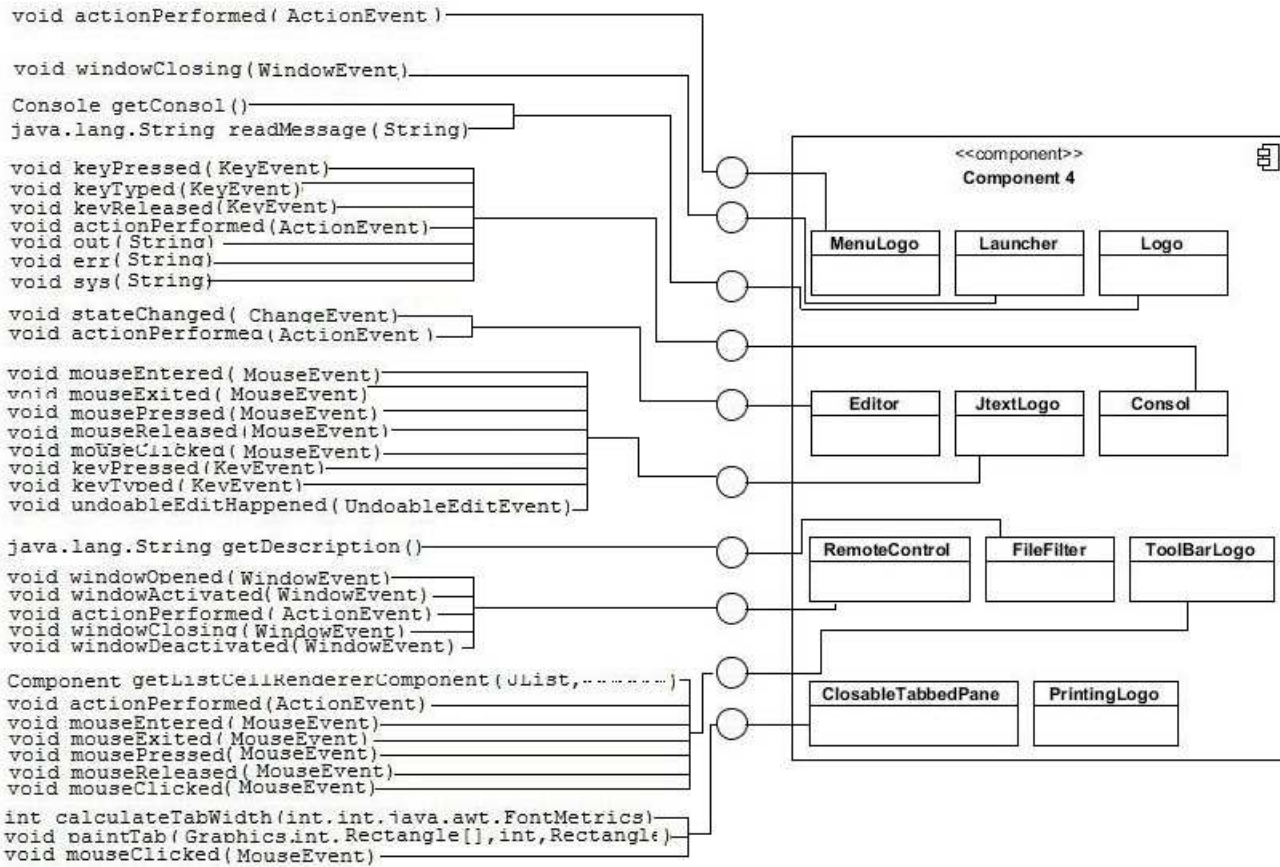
void actionPerformed( ActionEvent )

void windowClosing(WindowEvent)

Console getConsol()
java.lang.String readMessage(String)

void keyPressed( KeyEvent)
void keyTyped(KeyEvent)
void keyReleased(KeyEvent)
void actionPerformed(ActionEvent)
void out( String)
void err( String)
void sys( String)

void stateChanged( ChangeEvent)
void actionPerformed( ActionEvent )

void mouseEntered( MouseEvent)
void mouseExited( MouseEvent)
void mousePressed( MouseEvent)
void mouseReleased( MouseEvent)
void mouseClicked( MouseEvent)
void keyPressed( KeyEvent)
void keyTyped( KeyEvent)
void undoableEditHappened( UndoableEditEvent)

java.lang.String getDescription()

void windowOpened( WindowEvent)
void windowActivated( WindowEvent)
void actionPerformed( ActionEvent)
void windowClosing( WindowEvent)
void windowDeactivated( WindowEvent)

Component getListCellRendererComponent( JList,.........)
void actionPerformed(ActionEvent)
void mouseEntered( MouseEvent)
void mouseExited( MouseEvent)
void mousePressed( MouseEvent)
void mouseReleased( MouseEvent)
void mouseClicked( MouseEvent)

int calculateTabWidth(int,int,java.awt.FontMetrics)
void paintTab( Graphics,int, Rectangle[],int, Rectangle)
void mouseClicked( MouseEvent)

<<component>>
Component 4

MenuLogo
Launcher
Logo
Editor
JtextLogo
Consol
RemoteControl
FileFilter
ToolBarLogo
ClosableTabbedPane
PrintingLogo